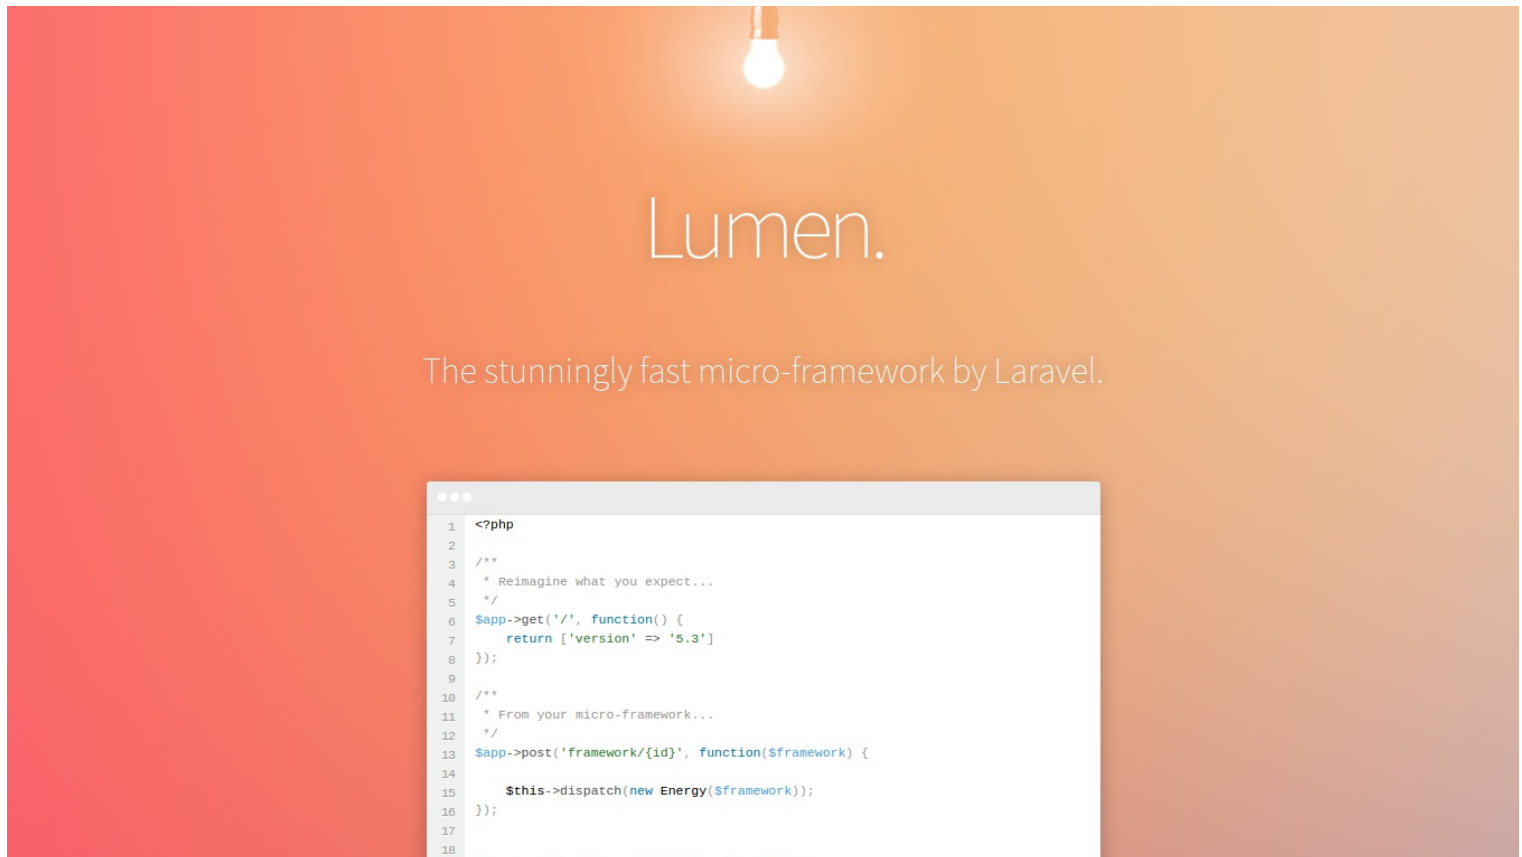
Lumen.

The stunningly fast micro-framework by Laravel.

1 <?php
2
3 /**
4 * Reimagine what you expect...
5 */
6 $app->get('/', function() {
7 return ['version' => '5.3']
8 });
9
10 /**
11 * From your micro-framework...
12 */
13 $app->post('framework/{id}', function($framework) {
14
15 $this->dispatch(new Energy($framework));
16 });
17
18